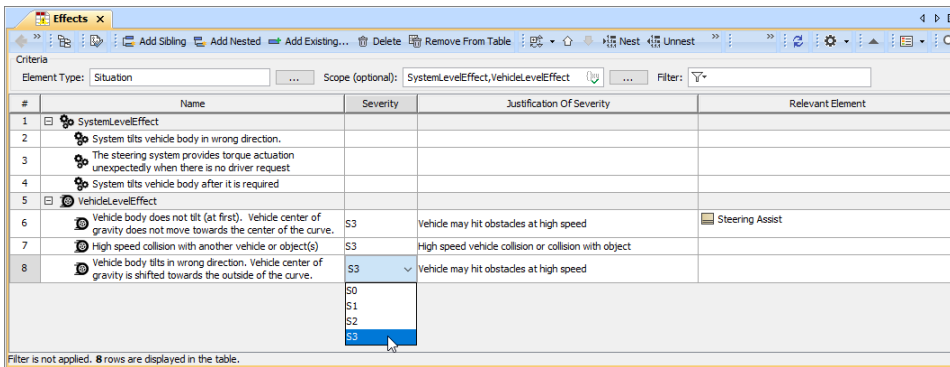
Effects ×

Add Sibling  Add Nested  Add Existing...  Delete  Remove From Table  Nest  Unnest

Criteria

Element Type: Situation  ...  Scope (optional): SystemLevelEffect,VehicleLevelEffect  ...  Filter:

| # | Name | Severity | Justification Of Severity | Relevant Element |
|---|---|---|---|---|
| 1 | SystemLevelEffect | | | |
| 2 | System tilts vehicle body in wrong direction. | | | |
| 3 | The steering system provides torque actuation unexpectedly when there is no driver request | | | |
| 4 | System tilts vehicle body after it is required | | | |
| 5 | VehicleLevelEffect | | | |
| 6 | Vehicle body does not tilt (at first). Vehicle center of gravity does not move towards the center of the curve. | S3 | Vehicle may hit obstacles at high speed | Steering Assist |
| 7 | High speed collision with another vehicle or object(s) | S3 | High speed vehicle collision or collision with object | |
| 8 | Vehicle body tilts in wrong direction. Vehicle center of gravity is shifted towards the outside of the curve. | S3 | Vehicle may hit obstacles at high speed | |

S0
S1
S2
S3

Filter is not applied. 8 rows are displayed in the table.